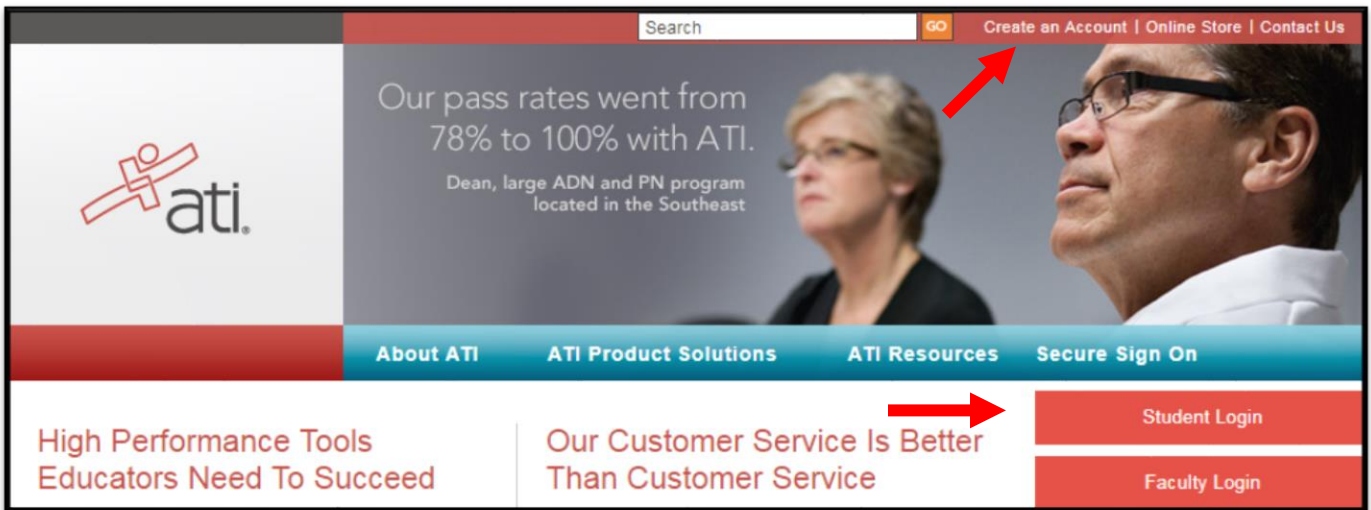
Search GO Create an Account | Online Store | Contact Us

ati.

Our pass rates went from 78% to 100% with ATI.

Dean, large ADN and PN program located in the Southeast

About ATI ATI Product Solutions ATI Resources Secure Sign On

High Performance Tools Educators Need To Succeed

Our Customer Service Is Better Than Customer Service

Student Login

Faculty Login